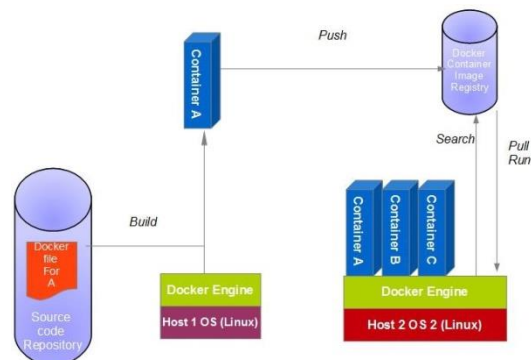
Container A

Push

Docker Container Image Registry

Search

Pull Run

Docker file For A

Source code Repository

Build

Docker Engine

Host 1 OS (Linux)

Container A

Container B

Container C

Docker Engine

Host 2 OS 2 (Linux)